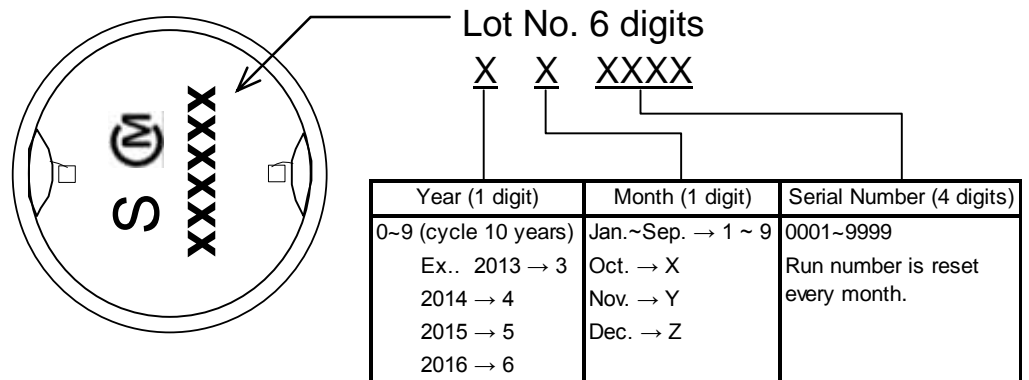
S Ⓜ XXXXXX

Lot No. 6 digits
X X XXXX

| Year (1 digit) | Month (1 digit) | Serial Number (4 digits) |
|---|---|---|
| 0~9 (cycle 10 years)<br>Ex.. 2013 → 3<br>2014 → 4<br>2015 → 5<br>2016 → 6 | Jan.~Sep. → 1 ~ 9<br>Oct. → X<br>Nov. → Y<br>Dec. → Z | 0001~9999<br>Run number is reset every month. |